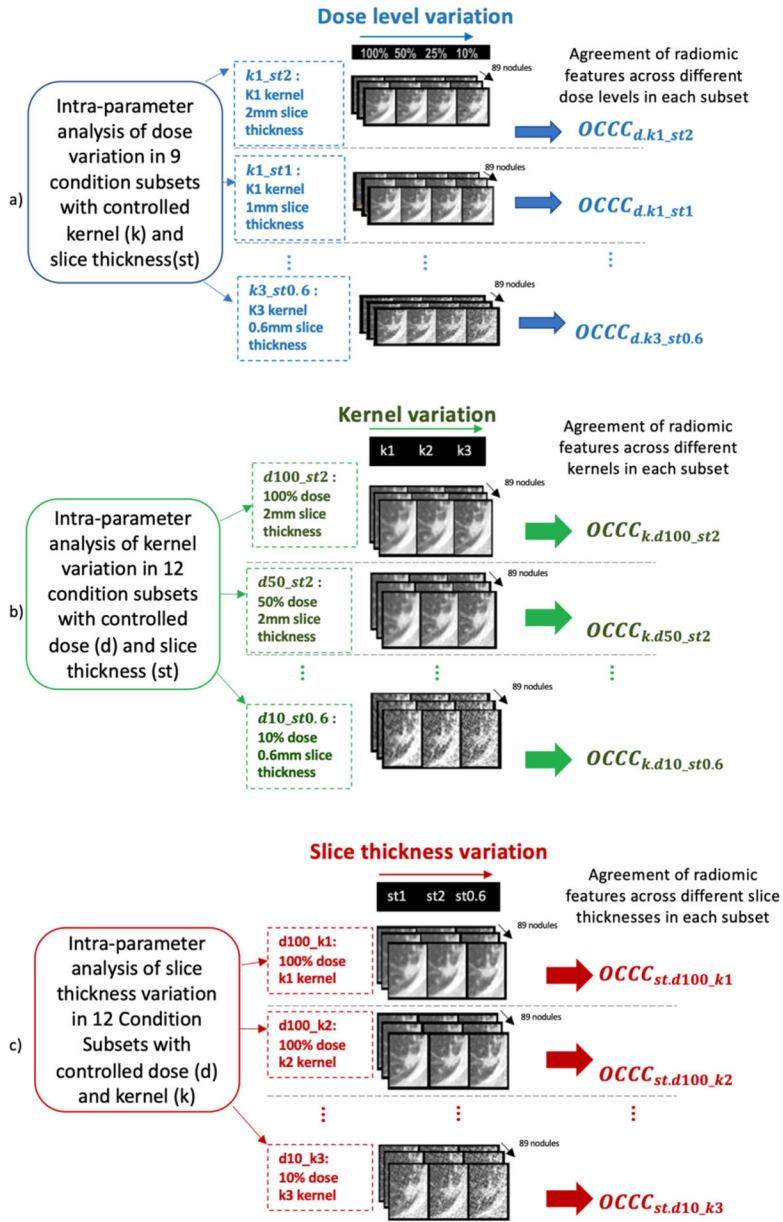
Dose level variation

100% 50% 25% 10%

89 nodules

Agreement of radiomic features across different dose levels in each subset

a)

Intra-parameter analysis of dose variation in 9 condition subsets with controlled kernel (k) and slice thickness(st)

$k1\_st2$ : K1 kernel 2mm slice thickness

$OCCC_{d.k1\_st2}$

$k1\_st1$ : K1 kernel 1mm slice thickness

89 nodules

$OCCC_{d.k1\_st1}$

⋮ ⋮ ⋮

$k3\_st0.6$ : K3 kernel 0.6mm slice thickness

89 nodules

$OCCC_{d.k3\_st0.6}$

Kernel variation

k1 k2 k3

Agreement of radiomic features across different kernels in each subset

89 nodules

b)

Intra-parameter analysis of kernel variation in 12 condition subsets with controlled dose (d) and slice thickness (st)

$d100\_st2$ : 100% dose 2mm slice thickness

$OCCC_{k.d100\_st2}$

$d50\_st2$ : 50% dose 2mm slice thickness

89 nodules

$OCCC_{k.d50\_st2}$

⋮ ⋮ ⋮

89 nodules

$d10\_st0.6$ : 10% dose 0.6mm slice thickness

$OCCC_{k.d10\_st0.6}$

Slice thickness variation

st1 st2 st0.6

Agreement of radiomic features across different slice thicknesses in each subset

89 nodules

c)

Intra-parameter analysis of slice thickness variation in 12 Condition Subsets with controlled dose (d) and kernel (k)

d100_k1: 100% dose k1 kernel

$OCCC_{st.d100\_k1}$

d100_k2: 100% dose k2 kernel

89 nodules

$OCCC_{st.d100\_k2}$

⋮ ⋮ ⋮

89 nodules

d10_k3: 10% dose k3 kernel

$OCCC_{st.d10\_k3}$